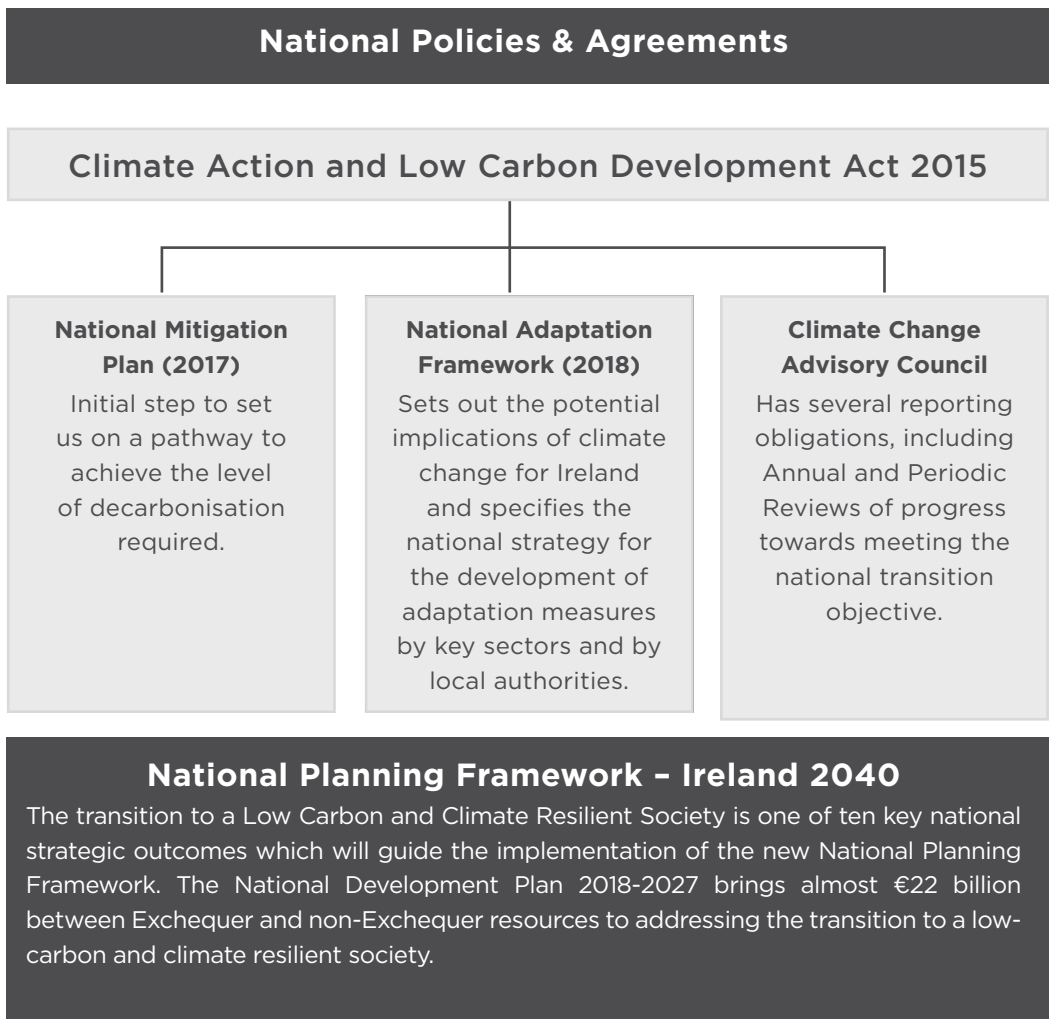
National Policies & Agreements

Climate Action and Low Carbon Development Act 2015

National Mitigation Plan (2017)
Initial step to set us on a pathway to achieve the level of decarbonisation required.

National Adaptation Framework (2018)
Sets out the potential implications of climate change for Ireland and specifies the national strategy for the development of adaptation measures by key sectors and by local authorities.

Climate Change Advisory Council
Has several reporting obligations, including Annual and Periodic Reviews of progress towards meeting the national transition objective.

National Planning Framework – Ireland 2040
The transition to a Low Carbon and Climate Resilient Society is one of ten key national strategic outcomes which will guide the implementation of the new National Planning Framework. The National Development Plan 2018-2027 brings almost €22 billion between Exchequer and non-Exchequer resources to addressing the transition to a low-carbon and climate resilient society.